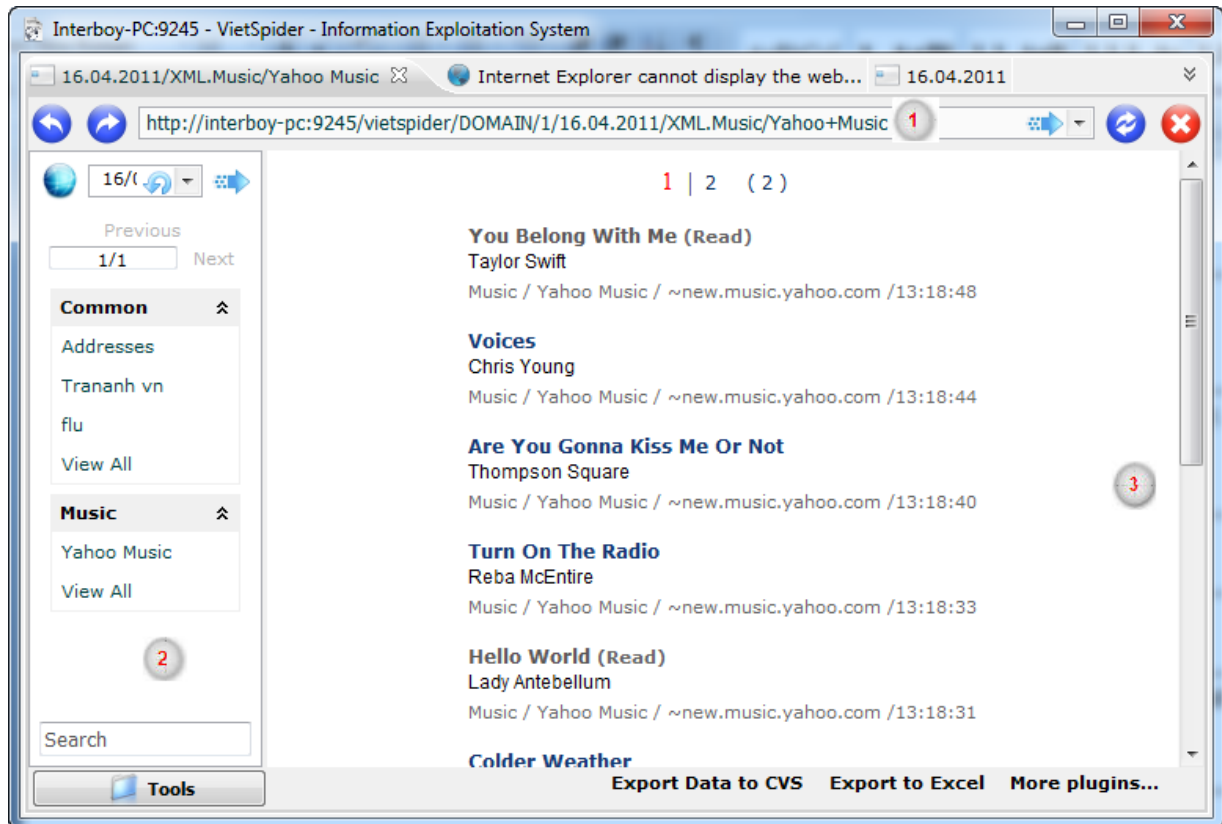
Interboy-PC:9245 - VietSpider - Information Exploitation System

16.04.2011/XML.Music/Yahoo Music
Internet Explorer cannot display the web...
16.04.2011

http://interboy-pc:9245/vietspider/DOMAIN/1/16.04.2011/XML.Music/Yahoo+Music
1

16/(

Previous
1/1
Next

Common
Addresses
Trananh vn
flu
View All

Music
Yahoo Music
View All

2

Search

Tools

1 | 2 (2)

You Belong With Me (Read)
Taylor Swift
Music / Yahoo Music / ~new.music.yahoo.com /13:18:48

Voices
Chris Young
Music / Yahoo Music / ~new.music.yahoo.com /13:18:44

Are You Gonna Kiss Me Or Not
Thompson Square
Music / Yahoo Music / ~new.music.yahoo.com /13:18:40

3

Turn On The Radio
Reba McEntire
Music / Yahoo Music / ~new.music.yahoo.com /13:18:33

Hello World (Read)
Lady Antebellum
Music / Yahoo Music / ~new.music.yahoo.com /13:18:31

Colder Weather

Export Data to CVS
Export to Excel
More plugins...